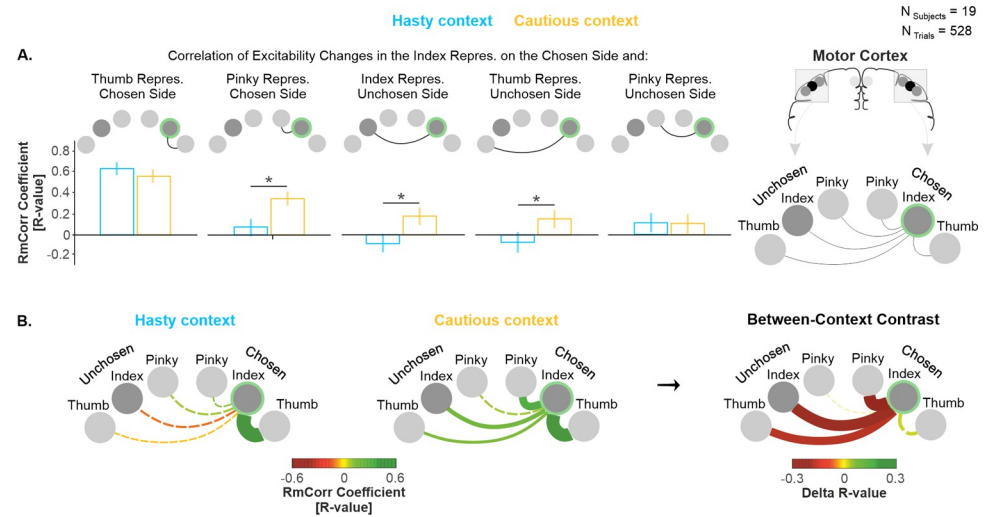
Hasty context Cautious context

$N_{Subjects}$ = 19
$N_{Trials}$ = 528

A.

Correlation of Excitability Changes in the Index Repres. on the Chosen Side and:

Thumb Repres. Chosen Side

Pinky Repres. Chosen Side

Index Repres. Unchosen Side

Thumb Repres. Unchosen Side

Pinky Repres. Unchosen Side

RmCorr Coefficient [R-value]

0.8
0.6
0.4
0.2
0
-0.2

*

*

*

Motor Cortex

Unchosen
Index
Pinky
Pinky
Chosen
Index
Thumb
Thumb

B.

Hasty context

Unchosen
Index
Pinky
Pinky
Chosen
Index
Thumb
Thumb

Cautious context

Unchosen
Index
Pinky
Pinky
Chosen
Index
Thumb
Thumb

→

Between-Context Contrast

Unchosen
Index
Pinky
Pinky
Chosen
Index
Thumb
Thumb

-0.6 0 0.6
RmCorr Coefficient
[R-value]

-0.3 0 0.3
Delta R-value